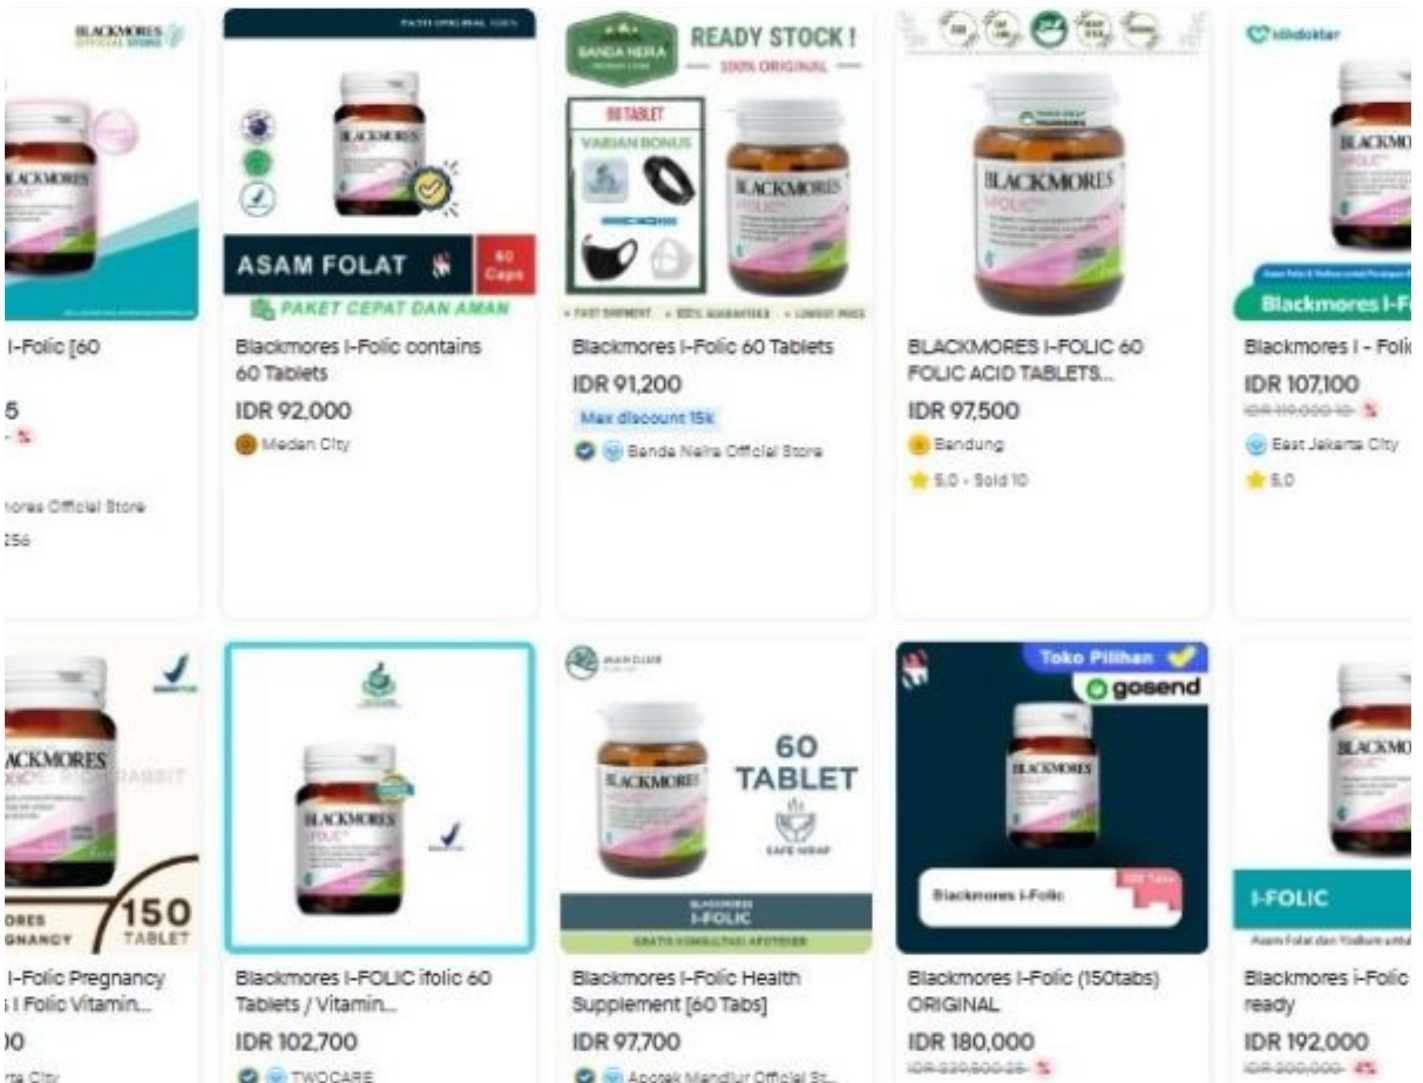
BLACKMORES OFFICIAL STORE

I-Folic [60

5

nores Official Store

256

ASAM FOLAT

60 Caps

PAKET CEPAT DAN AMAN

Blackmores I-Folic contains 60 Tablets

IDR 92,000

Medan City

READY STOCK !

100% ORIGINAL

BANDA NEIRA

60 TABLET

VARIAN BONUS

BLACKMORES I-FOLIC

Blackmores I-Folic 60 Tablets

IDR 91,200

Max discount 15k

Banda Neira Official Store

BLACKMORES I-FOLIC

BLACKMORES I-FOLIC 60 FOLIC ACID TABLETS...

IDR 97,500

Bandung

5.0 · Sold 10

Blackmores I-Fo

Blackmores I - Folic

IDR 107,100

East Jakarta City

5.0

ACKMORES

150 TABLET

I-Folic Pregnancy I Folic Vitamin...

0

a City

BLACKMORES I-FOLIC

Blackmores I-FOLIC ifolic 60 Tablets / Vitamin...

IDR 102,700

TWOCARE

60 TABLET

SAFE WRAP

BLACKMORES I-FOLIC

Blackmores I-Folic Health Supplement [60 Tabs]

IDR 97,700

Apotek Mandiur Official St...

Toko Pilihan

gosend

BLACKMORES

Blackmores I-Folic

Blackmores I-Folic (150tabs) ORIGINAL

IDR 180,000

BLACKMORES I-FOLIC

I-FOLIC

Blackmores I-Folic ready

IDR 192,000

4%